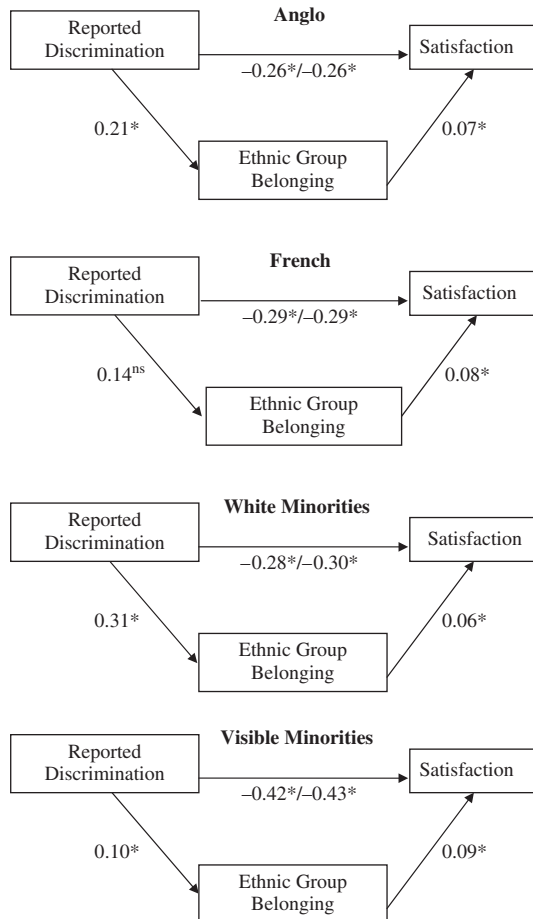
Anglo

Reported Discrimination

Satisfaction

–0.26*/–0.26*

0.21*

0.07*

Ethnic Group Belonging

French

Reported Discrimination

Satisfaction

–0.29*/–0.29*

$0.14^{ns}$

0.08*

Ethnic Group Belonging

White Minorities

Reported Discrimination

Satisfaction

–0.28*/–0.30*

0.31*

0.06*

Ethnic Group Belonging

Visible Minorities

Reported Discrimination

Satisfaction

–0.42*/–0.43*

0.10*

0.09*

Ethnic Group Belonging